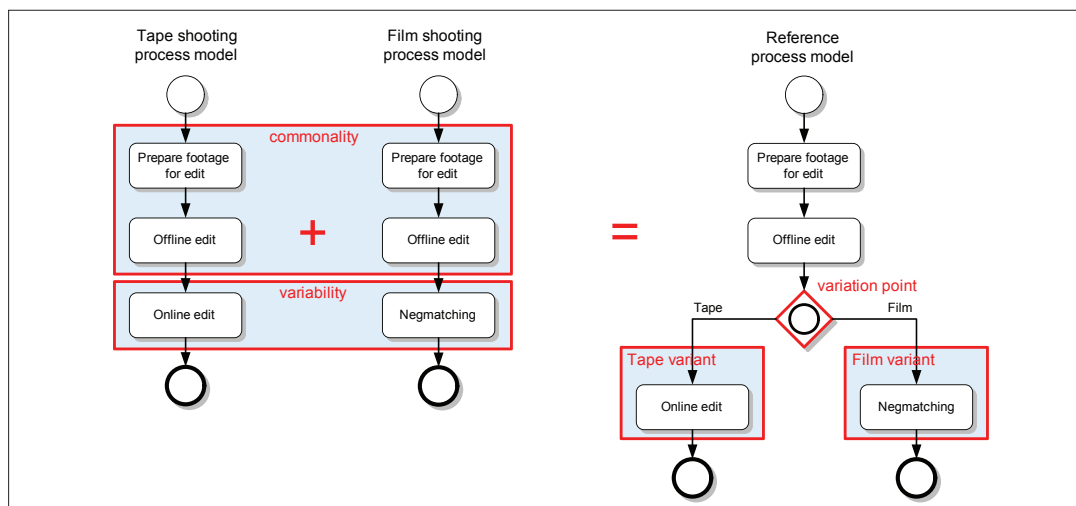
Tape shooting process model

Film shooting process model

Reference process model

commonality

Prepare footage for edit

Offline edit

+

Prepare footage for edit

Offline edit

=

Prepare footage for edit

Offline edit

variability

Online edit

Negmatching

variation point

Tape

Film

Tape variant

Online edit

Film variant

Negmatching